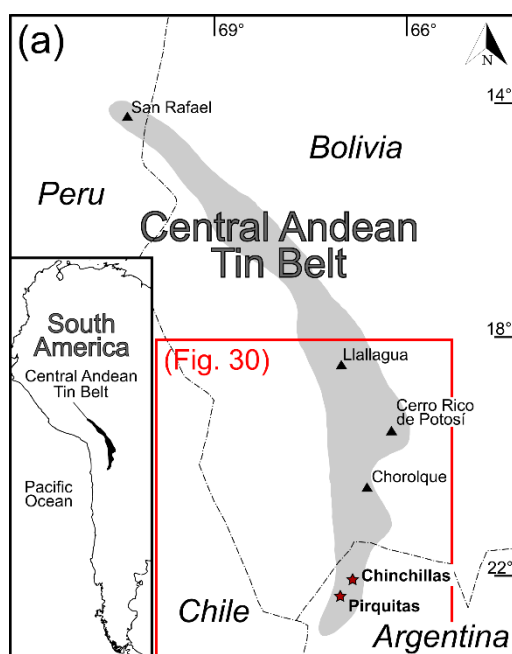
(a)

69°

66°

N

14°

San Rafael

Bolivia

Peru

Central Andean Tin Belt

South America

Central Andean Tin Belt

18°

(Fig. 30)

Llallagua

Cerro Rico de Potosí

Pacific Ocean

Chorolque

22°

Chinchillas

Pirquitas

Chile

Argentina